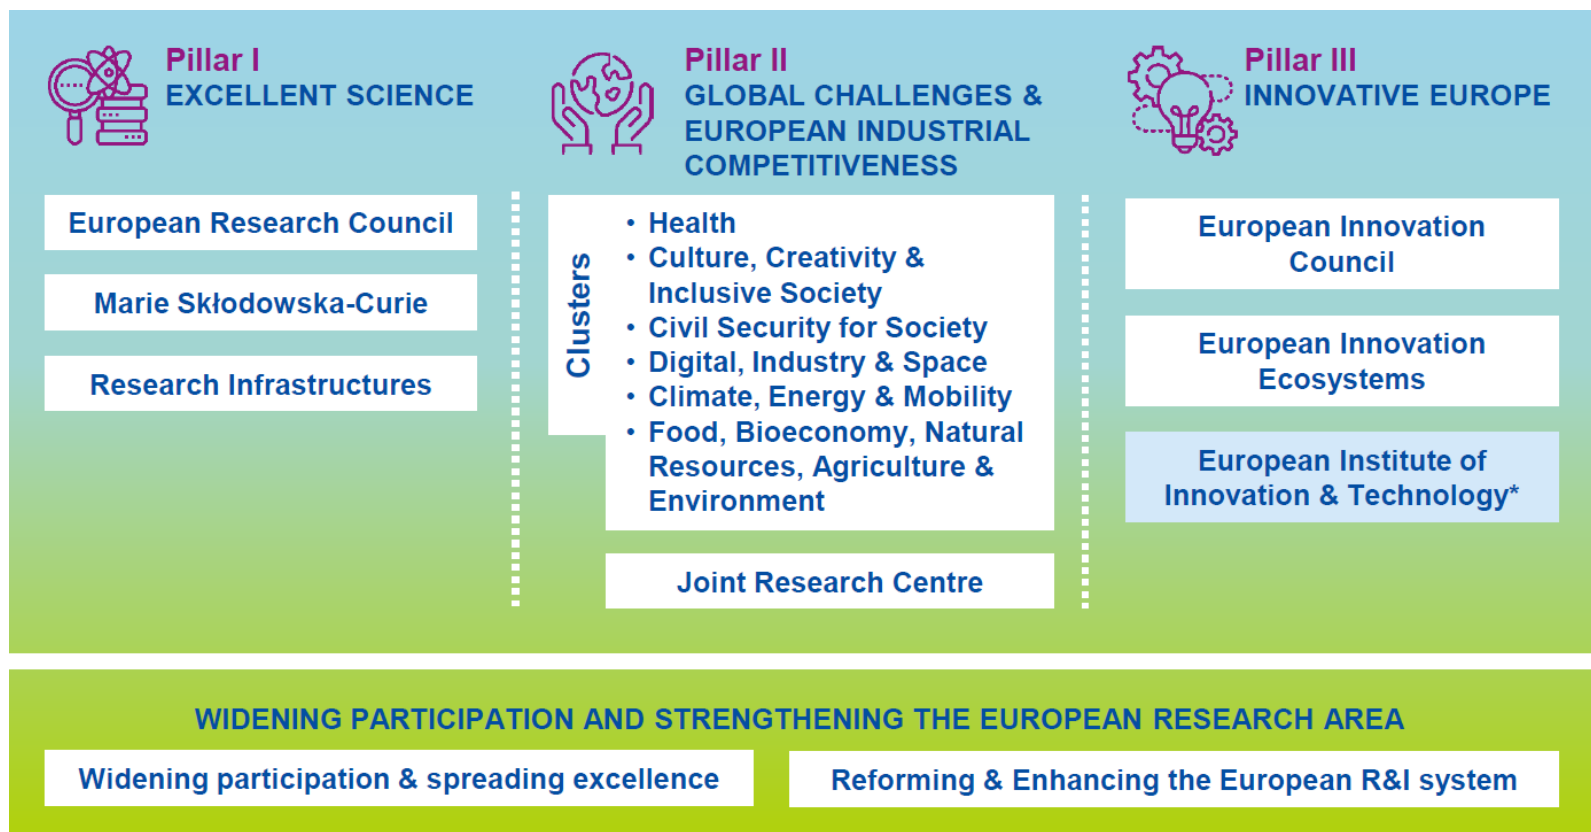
Pillar I
EXCELLENT SCIENCE

European Research Council

Marie Skłodowska-Curie

Research Infrastructures

Pillar II
GLOBAL CHALLENGES & EUROPEAN INDUSTRIAL COMPETITIVENESS

Clusters

• Health
• Culture, Creativity & Inclusive Society
• Civil Security for Society
• Digital, Industry & Space
• Climate, Energy & Mobility
• Food, Bioeconomy, Natural Resources, Agriculture & Environment

Joint Research Centre

Pillar III
INNOVATIVE EUROPE

European Innovation Council

European Innovation Ecosystems

European Institute of Innovation & Technology*

WIDENING PARTICIPATION AND STRENGTHENING THE EUROPEAN RESEARCH AREA

Widening participation & spreading excellence

Reforming & Enhancing the European R&I system